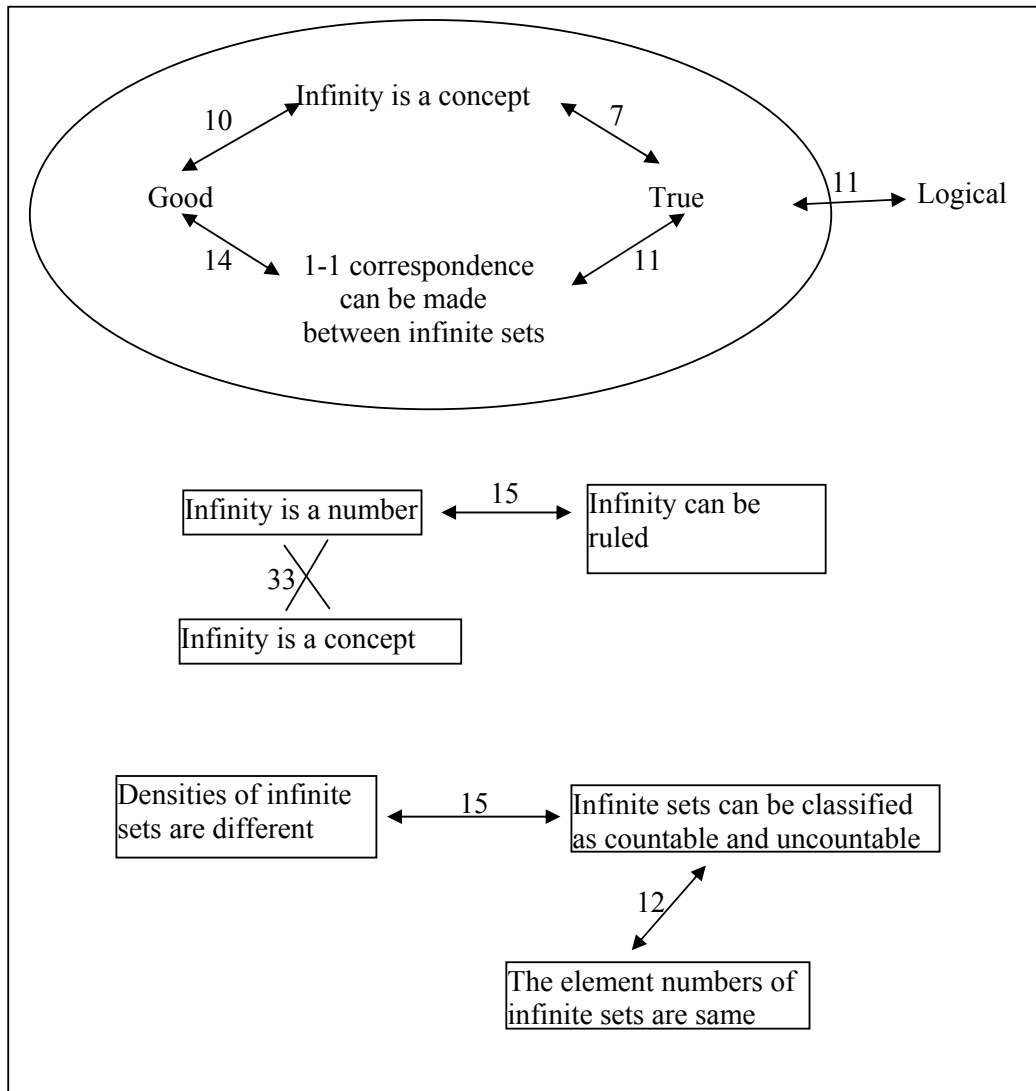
Infinity is a concept

10

7

Good

True

11

Logical

14

11

1-1 correspondence can be made between infinite sets

Infinity is a number

15

Infinity can be ruled

33

Infinity is a concept

Densities of infinite sets are different

15

Infinite sets can be classified as countable and uncountable

12

The element numbers of infinite sets are same